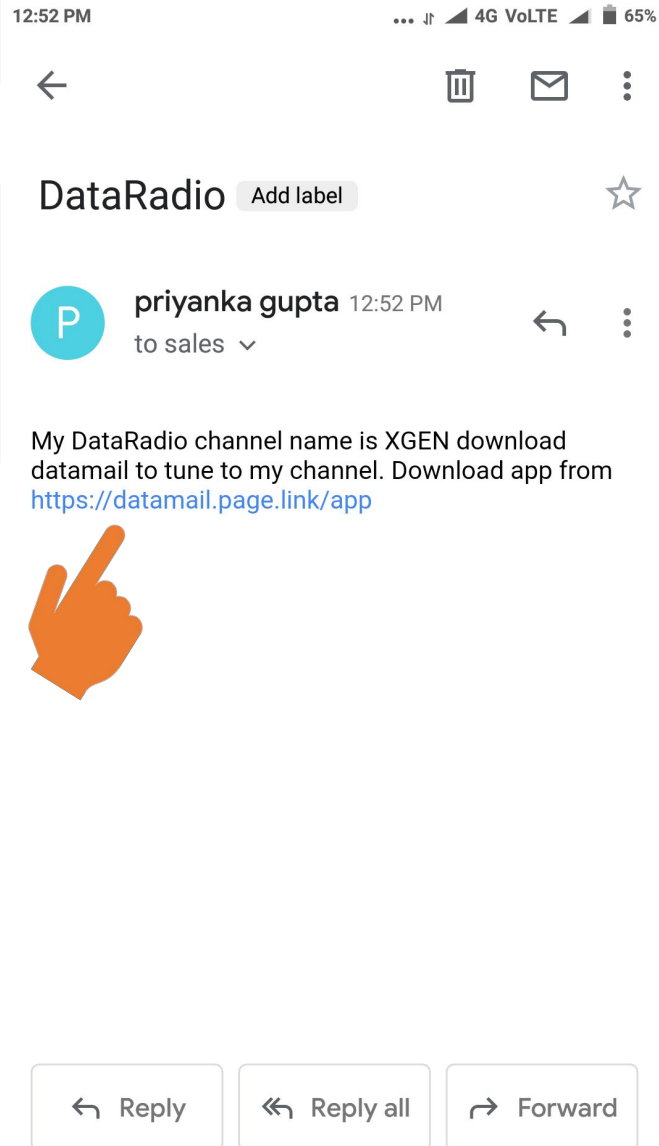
12:52 PM ... 4G VoLTE 65%

DataRadio Add label

P priyanka gupta 12:52 PM
to sales

My DataRadio channel name is XGEN download datamail to tune to my channel. Download app from https://datamail.page.link/app

Reply Reply all Forward